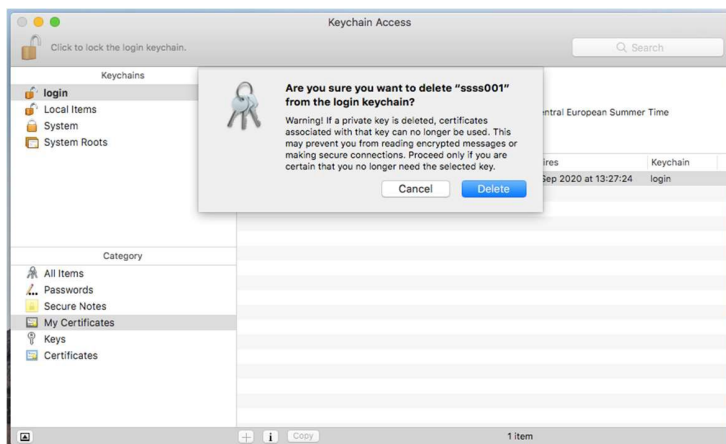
Keychain Access

Click to lock the login keychain.

Search

Keychains
login
Local Items
System
System Roots

Are you sure you want to delete "ssss001" from the login keychain?

Warning! If a private key is deleted, certificates associated with that key can no longer be used. This may prevent you from reading encrypted messages or making secure connections. Proceed only if you are certain that you no longer need the selected key.

Cancel
Delete

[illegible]ntral European Summer Time

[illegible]ires
Keychain
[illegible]Sep 2020 at 13:27:24
login

Category
All Items
Passwords
Secure Notes
My Certificates
Keys
Certificates

Copy
1 item